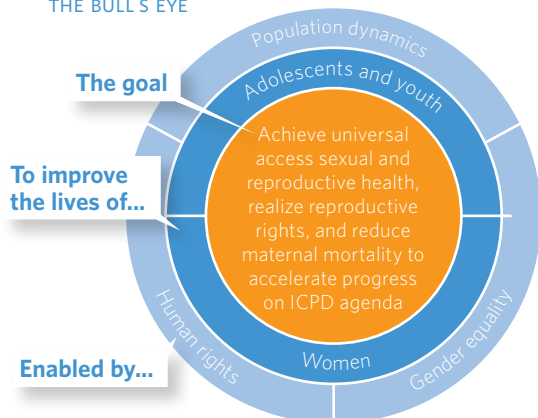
THE BULL'S EYE

The goal

To improve the lives of...

Enabled by...

Population dynamics

Adolescents and youth

Achieve universal access sexual and reproductive health, realize reproductive rights, and reduce maternal mortality to accelerate progress on ICPD agenda

Women

Human rights

Gender equality